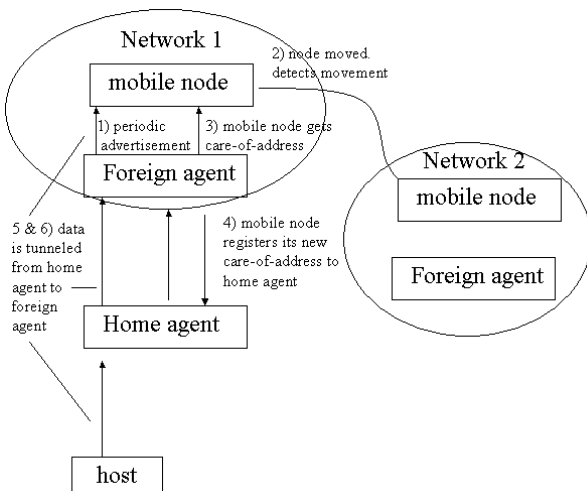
Network 1

mobile node

2) node moved. detects movement

1) periodic advertisement

3) mobile node gets care-of-address

Foreign agent

Network 2

mobile node

Foreign agent

5 & 6) data is tunneled from home agent to foreign agent

4) mobile node registers its new care-of-address to home agent

Home agent

host